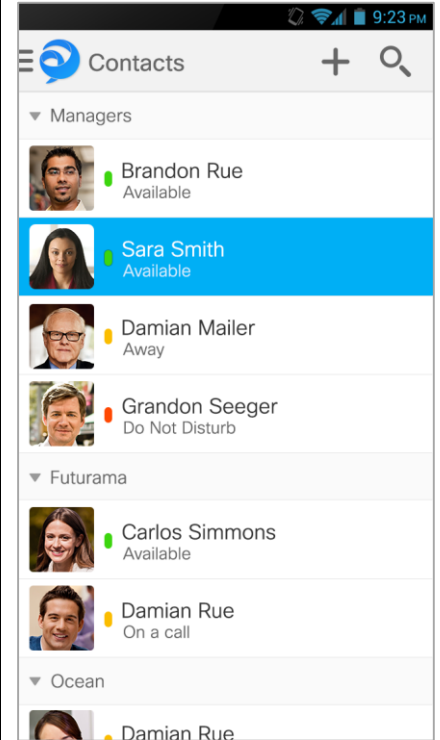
9:23 PM

Contacts

Managers

Brandon Rue
Available

Sara Smith
Available

Damian Mailer
Away

Grandon Seeger
Do Not Disturb

Futurama

Carlos Simmons
Available

Damian Rue
On a call

Ocean

Damian Rue